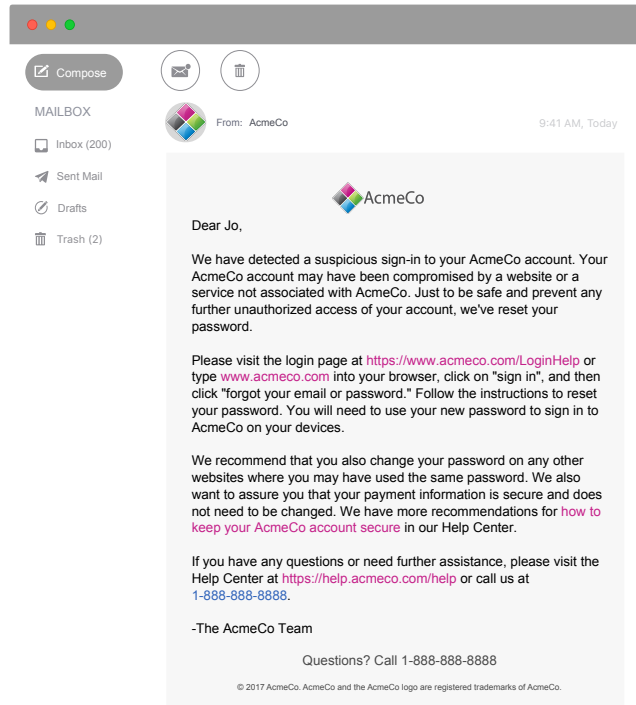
Compose

MAILBOX

Inbox (200)

Sent Mail

Drafts

Trash (2)

From: AcmeCo

9:41 AM, Today

AcmeCo

Dear Jo,

We have detected a suspicious sign-in to your AcmeCo account. Your AcmeCo account may have been compromised by a website or a service not associated with AcmeCo. Just to be safe and prevent any further unauthorized access of your account, we've reset your password.

Please visit the login page at https://www.acmeco.com/LoginHelp or type www.acmeco.com into your browser, click on "sign in", and then click "forgot your email or password." Follow the instructions to reset your password. You will need to use your new password to sign in to AcmeCo on your devices.

We recommend that you also change your password on any other websites where you may have used the same password. We also want to assure you that your payment information is secure and does not need to be changed. We have more recommendations for how to keep your AcmeCo account secure in our Help Center.

If you have any questions or need further assistance, please visit the Help Center at https://help.acmeco.com/help or call us at 1-888-888-8888.

-The AcmeCo Team

Questions? Call 1-888-888-8888

© 2017 AcmeCo. AcmeCo and the AcmeCo logo are registered trademarks of AcmeCo.